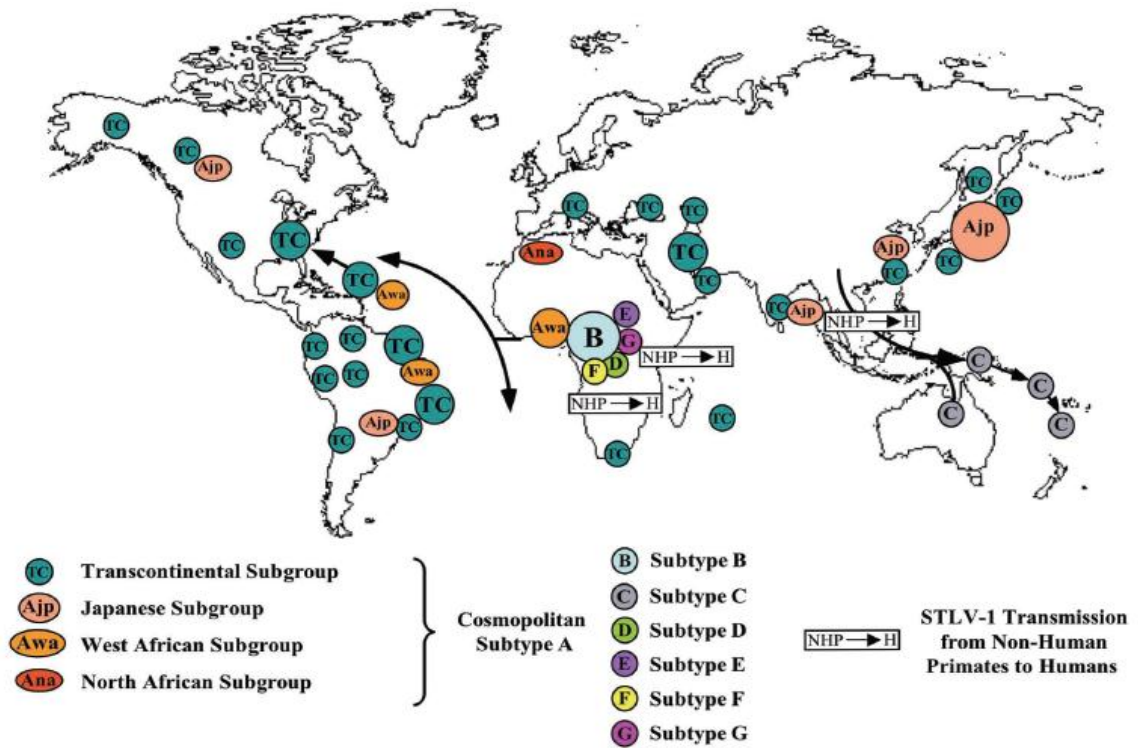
TC
TC
Ajp
TC
TC
TC
Awa
TC
TC
TC
TC
TC
Awa
TC
Ajp
TC
TC
TC

TC
TC
TC
TC
TC
Ana
Awa
B
E
G
F
D
NHP → H
NHP → H
TC
TC

TC
TC
TC
Ajp
Ajp
TC
TC
TC
Ajp
NHP → H
C
C
C
C

TC Transcontinental Subgroup
Ajp Japanese Subgroup
Awa West African Subgroup
Ana North African Subgroup

Cosmopolitan Subtype A

B Subtype B
C Subtype C
D Subtype D
E Subtype E
F Subtype F
G Subtype G

NHP → H STLV-1 Transmission from Non-Human Primates to Humans